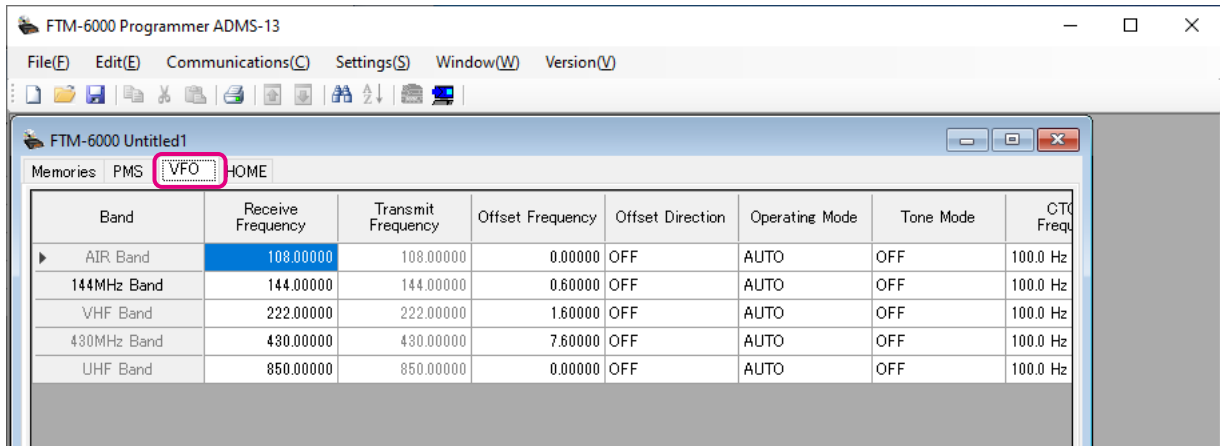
FTM-6000 Programmer ADMS-13

File(F) Edit(E) Communications(C) Settings(S) Window(W) Version(V)

FTM-6000 Untitled1

Memories PMS VFO HOME

| Band | Receive Frequency | Transmit Frequency | Offset Frequency | Offset Direction | Operating Mode | Tone Mode | CTC Frequ |
|---|---|---|---|---|---|---|---|
| AIR Band | 108.00000 | 108.00000 | 0.00000 | OFF | AUTO | OFF | 100.0 Hz |
| 144MHz Band | 144.00000 | 144.00000 | 0.60000 | OFF | AUTO | OFF | 100.0 Hz |
| VHF Band | 222.00000 | 222.00000 | 1.60000 | OFF | AUTO | OFF | 100.0 Hz |
| 430MHz Band | 430.00000 | 430.00000 | 7.60000 | OFF | AUTO | OFF | 100.0 Hz |
| UHF Band | 850.00000 | 850.00000 | 0.00000 | OFF | AUTO | OFF | 100.0 Hz |